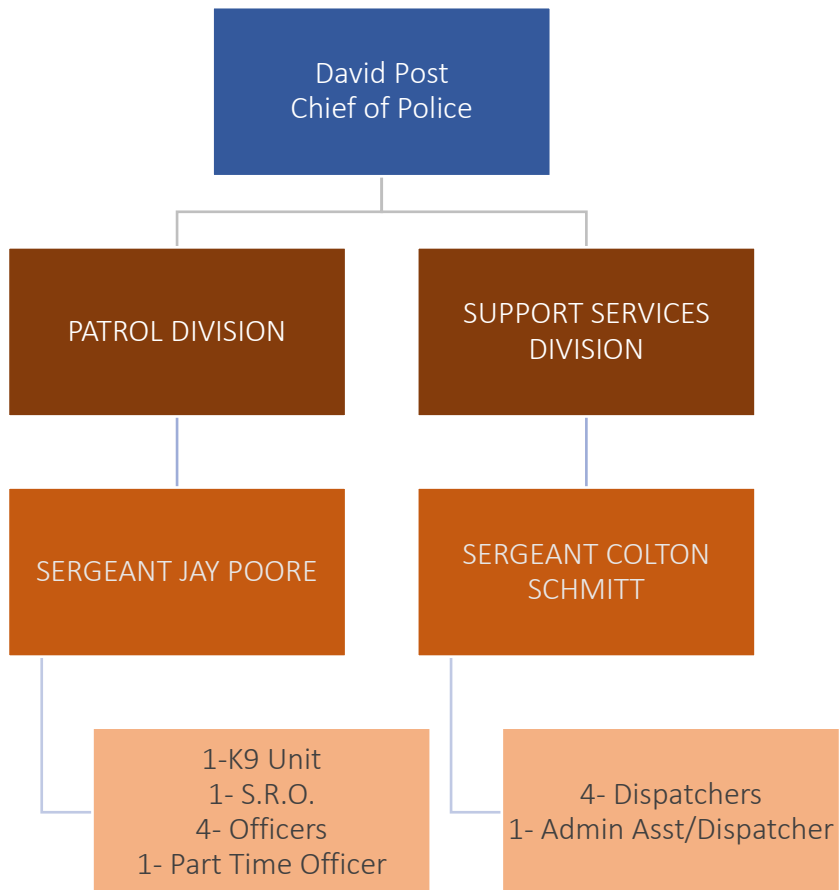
David Post
Chief of Police

PATROL DIVISION

SUPPORT SERVICES DIVISION

SERGEANT JAY POORE

SERGEANT COLTON SCHMITT

1-K9 Unit
1- S.R.O.
4- Officers
1- Part Time Officer

4- Dispatchers
1- Admin Asst/Dispatcher